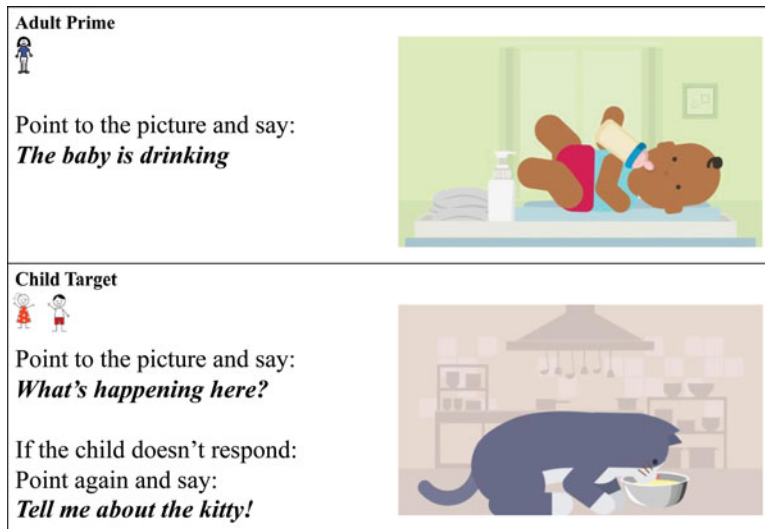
**Adult Prime**

Point to the picture and say:
***The baby is drinking***

**Child Target**

Point to the picture and say:
***What's happening here?***

If the child doesn't respond:
Point again and say:
***Tell me about the kitty!***